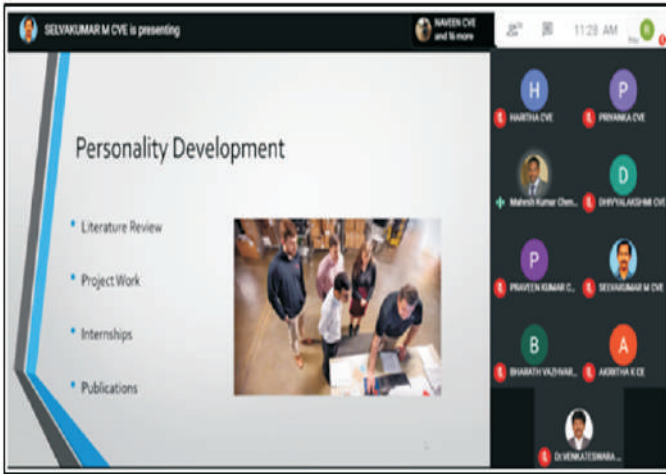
SELVAKUMAR M CVE is presenting

NAVEEN CVE and 16 more

11:28 AM

You

Personality Development

Literature Review

Project Work

Internships

Publications

H
HARITHA CVE

P
PRIYANKA CVE

Mahesh Kumar Chen...

D
DHIVYALAKSHMI CVE

P
PRAVEEN KUMAR C...

SELVAKUMAR M CVE

B
BHARATH VAZHVAR...

A
AKSHITHA K CE

Dr.VENKATESWARA...